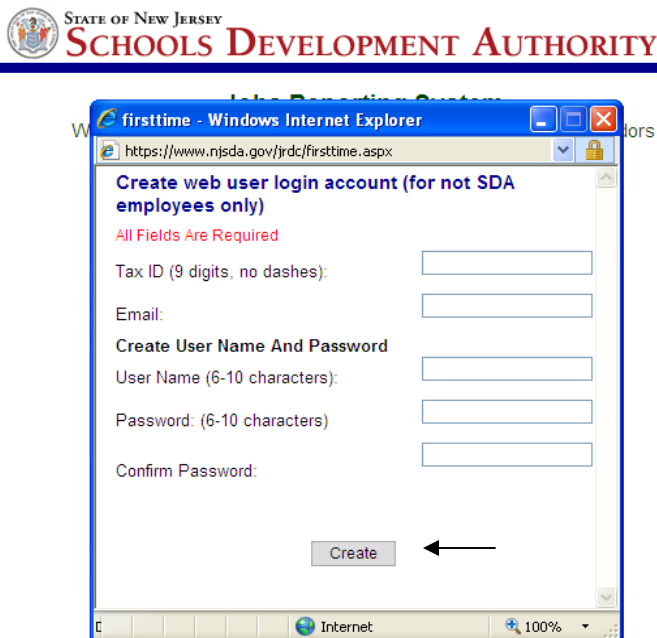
State of New Jersey
Schools Development Authority

Jobs Reporting System
W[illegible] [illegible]dors

firsttime - Windows Internet Explorer
https://www.njsda.gov/jrdc/firsttime.aspx

Create web user login account (for not SDA employees only)

All Fields Are Required

Tax ID (9 digits, no dashes):

Email:

Create User Name And Password

User Name (6-10 characters):

Password: (6-10 characters)

Confirm Password:

Create

Internet
100%